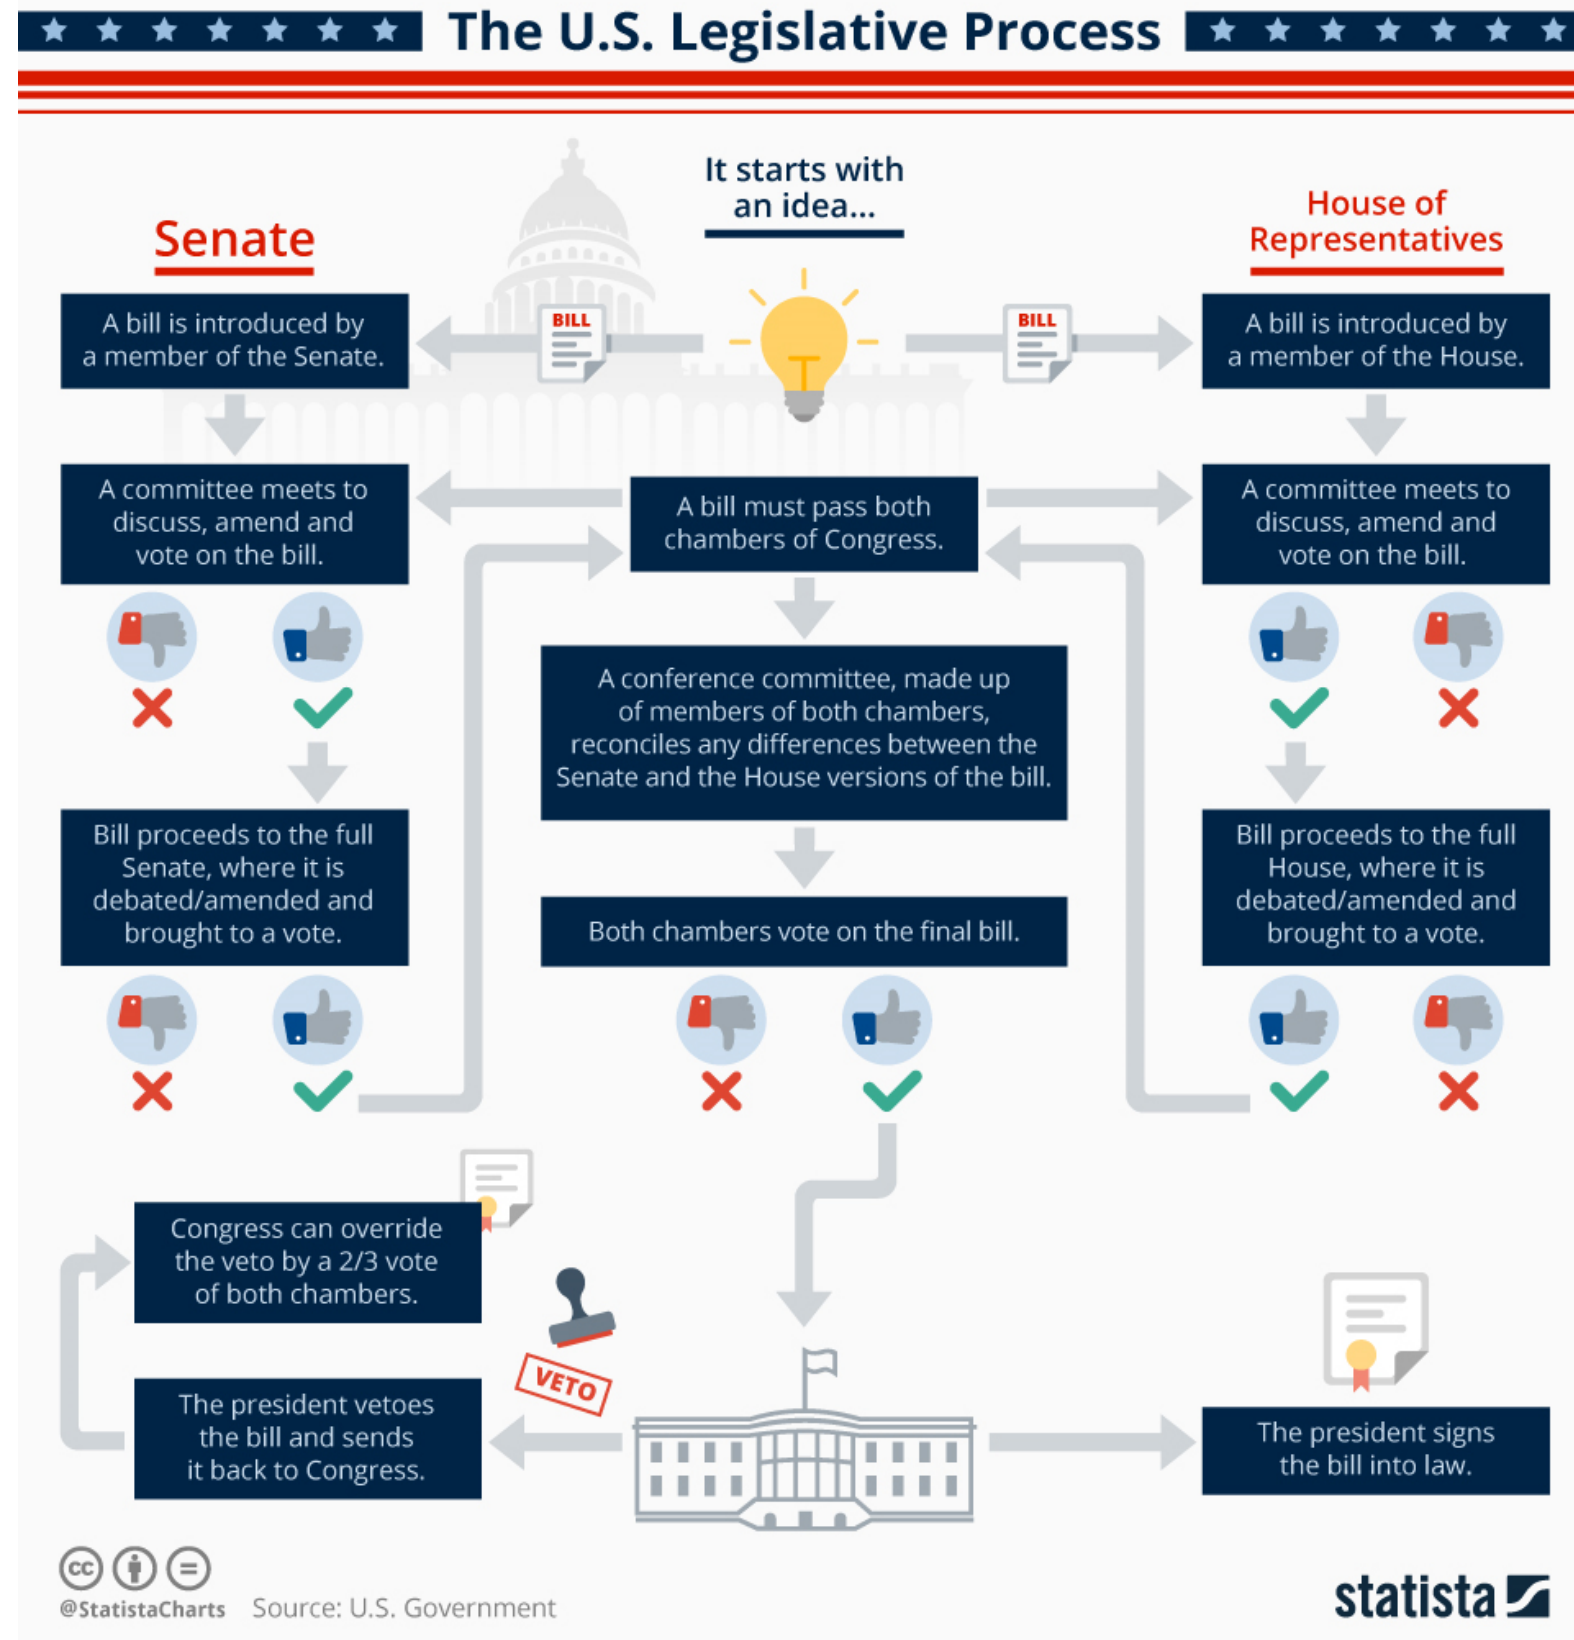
The U.S. Legislative Process

Senate

It starts with an idea...

House of Representatives

BILL

BILL

A bill is introduced by a member of the Senate.

A bill is introduced by a member of the House.

A committee meets to discuss, amend and vote on the bill.

A bill must pass both chambers of Congress.

A committee meets to discuss, amend and vote on the bill.

A conference committee, made up of members of both chambers, reconciles any differences between the Senate and the House versions of the bill.

Bill proceeds to the full Senate, where it is debated/amended and brought to a vote.

Both chambers vote on the final bill.

Bill proceeds to the full House, where it is debated/amended and brought to a vote.

Congress can override the veto by a 2/3 vote of both chambers.

VETO

The president vetoes the bill and sends it back to Congress.

The president signs the bill into law.

@StatistaCharts Source: U.S. Government

statista